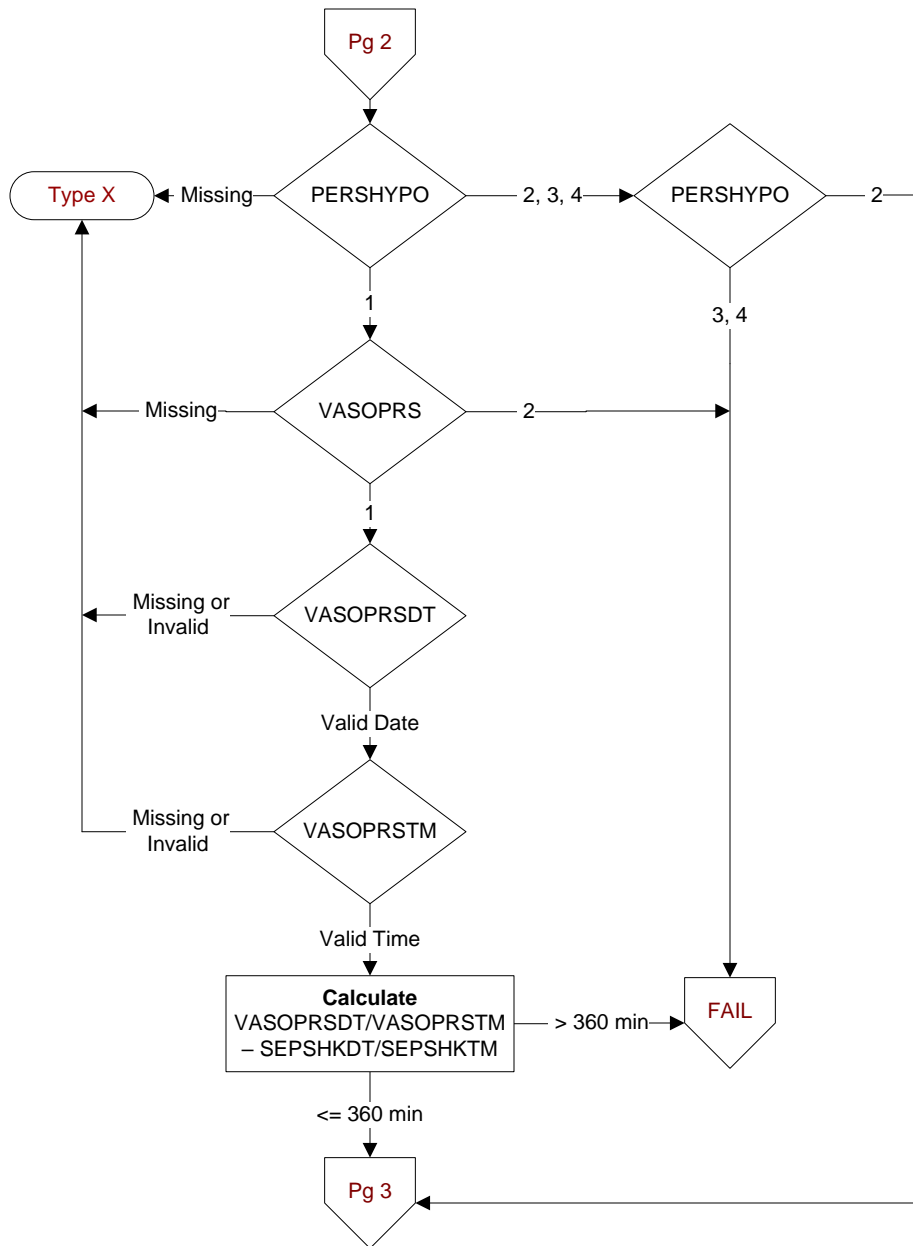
Pg 2

Type X

Missing

PERSHYPO

2, 3, 4

PERSHYPO

2

1

3, 4

Missing

VASOPRS

2

1

Missing or Invalid

VASOPRSDT

Valid Date

Missing or Invalid

VASOPRSTM

Valid Time

**Calculate** VASOPRSDT/VASOPRSTM – SEPSHKDT/SEPSHKTM

> 360 min

FAIL

<= 360 min

Pg 3